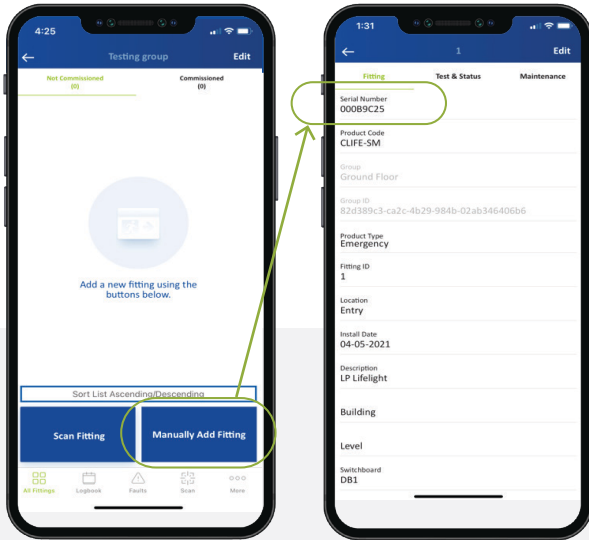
4:25

Testing group

Edit

Not Commissioned
(0)

Commissioned
(0)

Add a new fitting using the buttons below.

Sort List Ascending/Descending

Scan Fitting

Manually Add Fitting

All Fittings

Logbook

Faults

Scan

More

1:31

1

Edit

Fitting

Test & Status

Maintenance

Serial Number
000B9C25

Product Code
CLIFE-SM

Group
Ground Floor

Group ID
82d389c3-ca2c-4b29-984b-02ab346406b6

Product Type
Emergency

Fitting ID
1

Location
Entry

Install Date
04-05-2021

Description
LP Lifelight

Building

Level

Switchboard
DB1